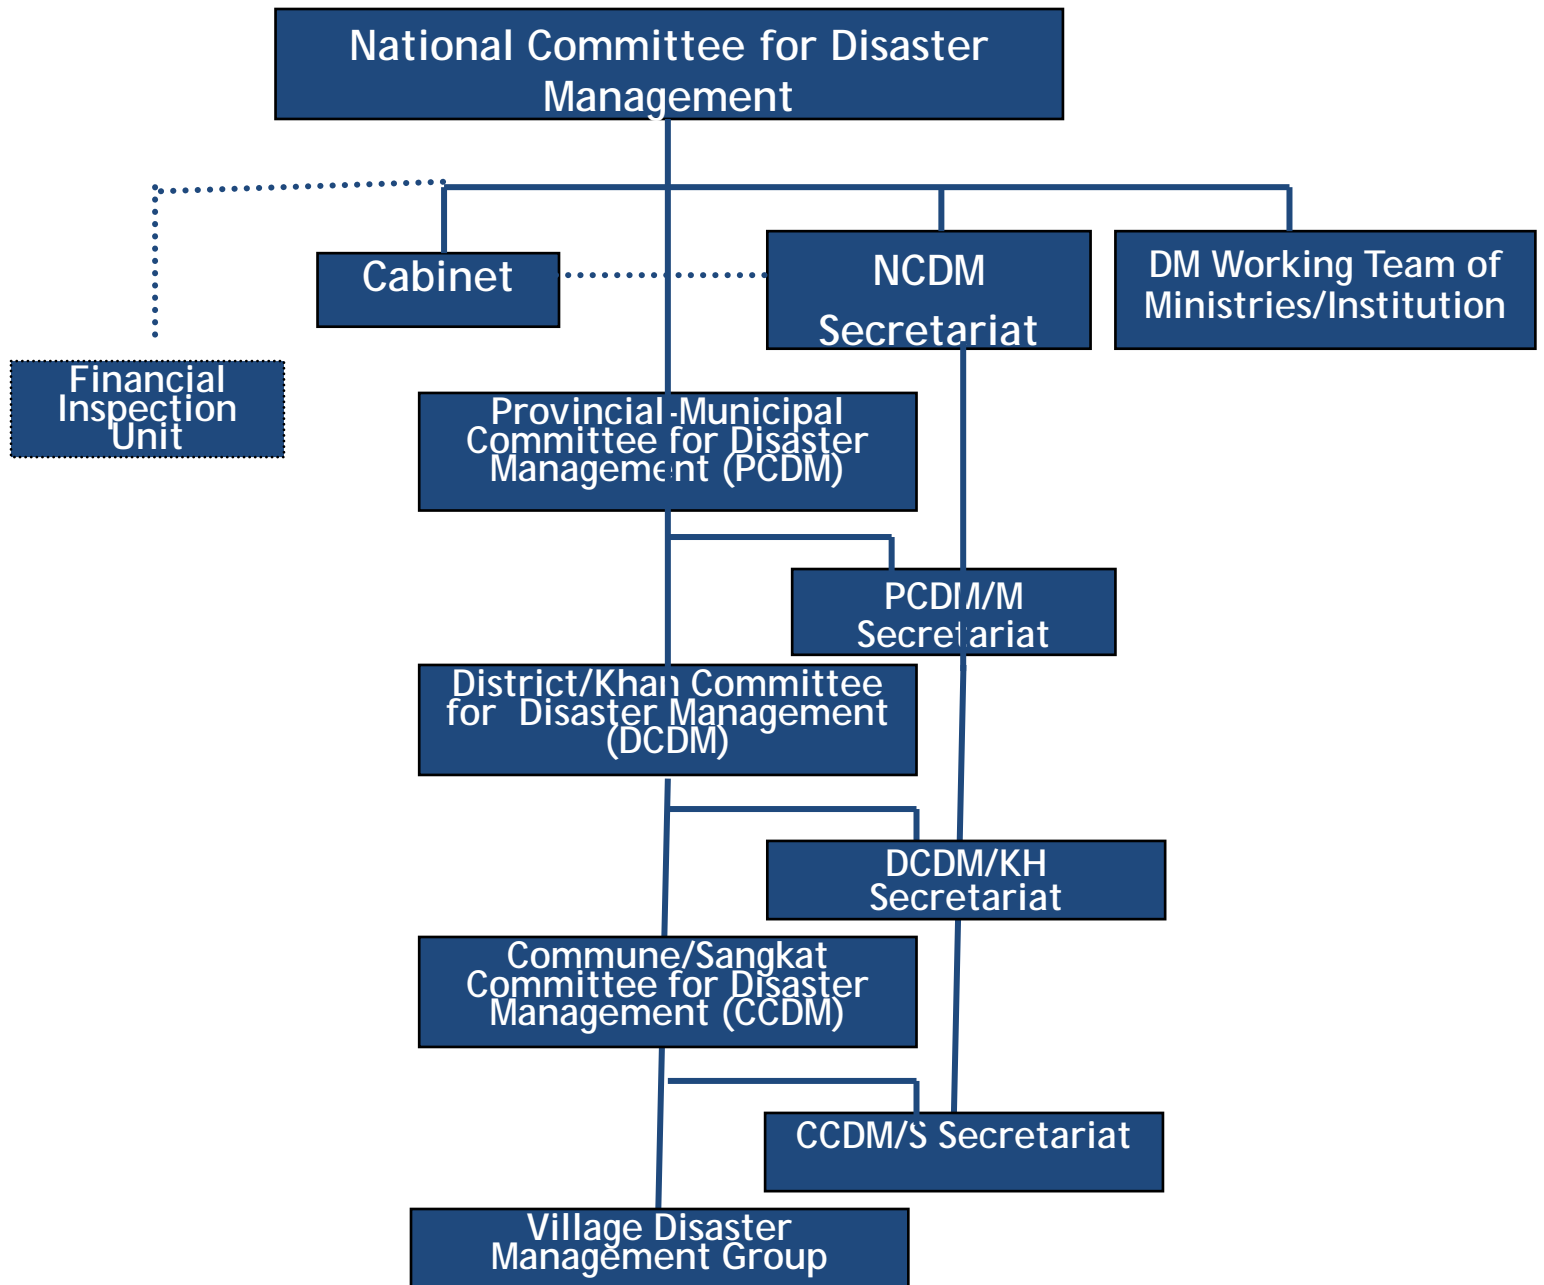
National Committee for Disaster Management

Cabinet

NCDM Secretariat

DM Working Team of Ministries/Institution

Financial Inspection Unit

Provincial-Municipal Committee for Disaster Management (PCDM)

PCDM/M Secretariat

District/Khan Committee for Disaster Management (DCDM)

DCDM/KH Secretariat

Commune/Sangkat Committee for Disaster Management (CCDM)

CCDM/S Secretariat

Village Disaster Management Group